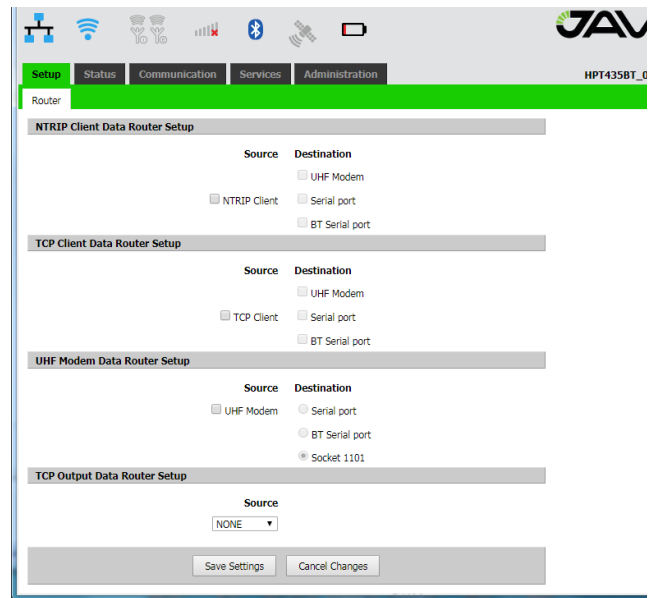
JAV

Setup Status Communication Services Administration HPT435BT_0

Router

NTRIP Client Data Router Setup

Source Destination

UHF Modem

NTRIP Client Serial port

BT Serial port

TCP Client Data Router Setup

Source Destination

UHF Modem

TCP Client Serial port

BT Serial port

UHF Modem Data Router Setup

Source Destination

UHF Modem Serial port

BT Serial port

Socket 1101

TCP Output Data Router Setup

Source

NONE

Save Settings Cancel Changes